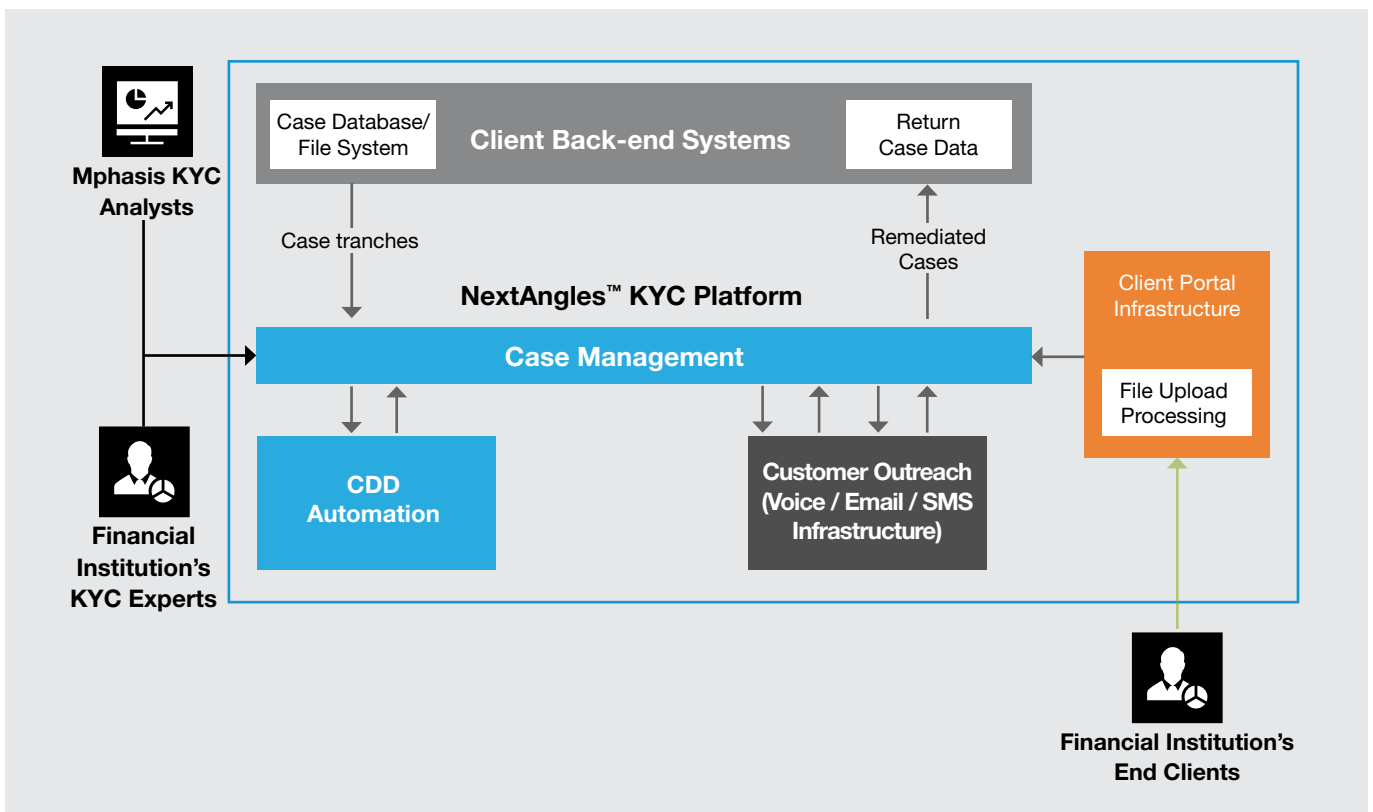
Mphasis KYC Analysts

Case Database/ File System

Client Back-end Systems

Return Case Data

Case tranches

Remediated Cases

NextAngles™ KYC Platform

Client Portal Infrastructure

Case Management

File Upload Processing

CDD Automation

Customer Outreach (Voice / Email / SMS Infrastructure)

Financial Institution's KYC Experts

Financial Institution's End Clients